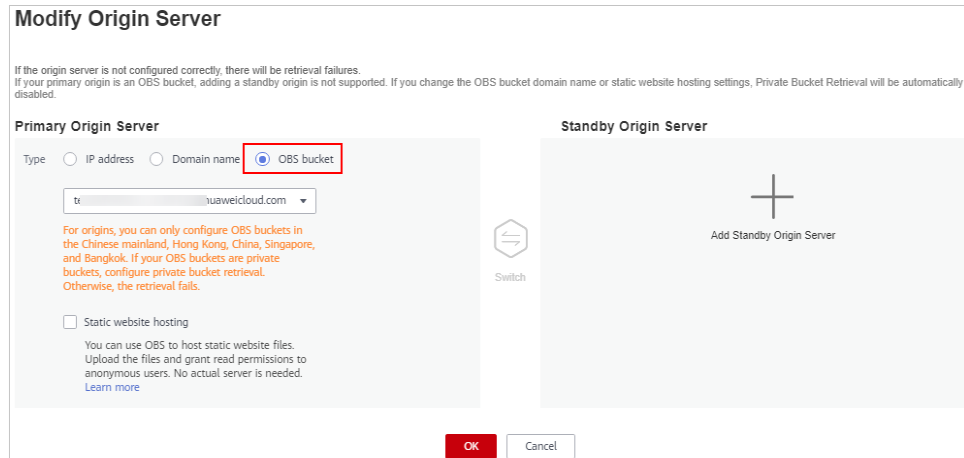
Modify Origin Server

If the origin server is not configured correctly, there will be retrieval failures.
If your primary origin is an OBS bucket, adding a standby origin is not supported. If you change the OBS bucket domain name or static website hosting settings, Private Bucket Retrieval will be automatically disabled.

Primary Origin Server

Type IP address Domain name OBS bucket

t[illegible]uaweicloud.com

For origins, you can only configure OBS buckets in the Chinese mainland, Hong Kong, China, Singapore, and Bangkok. If your OBS buckets are private buckets, configure private bucket retrieval. Otherwise, the retrieval fails.

Static website hosting

You can use OBS to host static website files. Upload the files and grant read permissions to anonymous users. No actual server is needed.
Learn more

Switch

Standby Origin Server

Add Standby Origin Server

OK Cancel